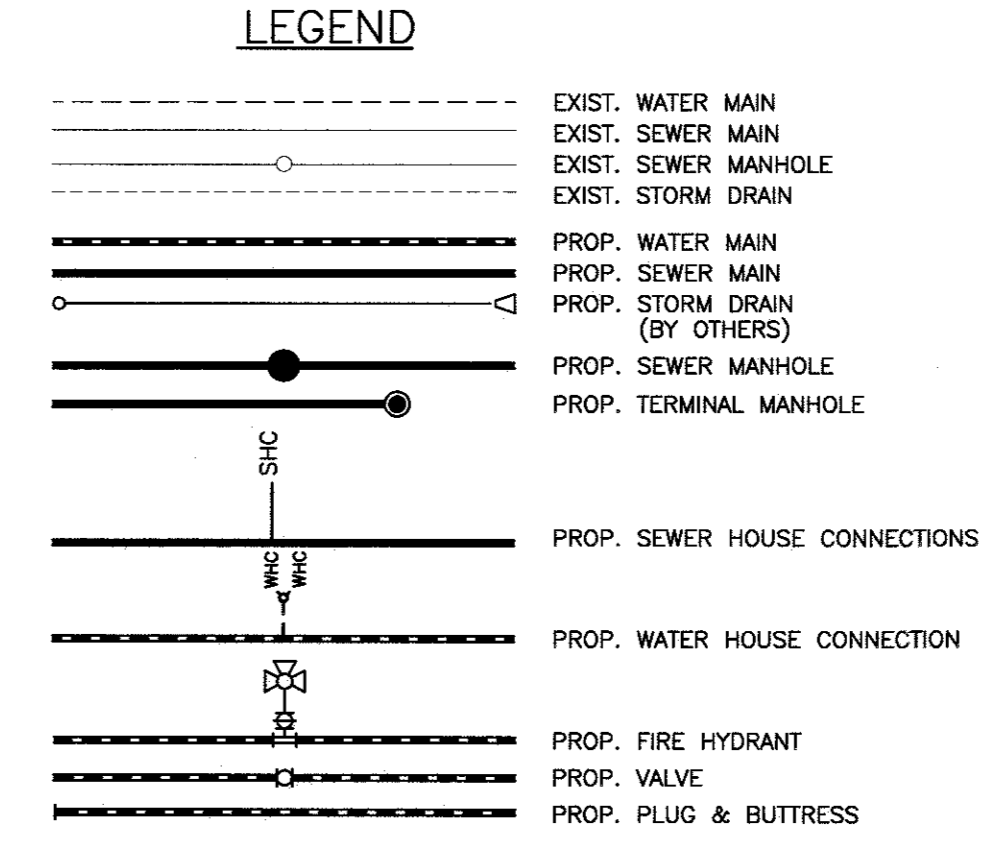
LEGEND

EXIST. WATER MAIN
EXIST. SEWER MAIN
EXIST. SEWER MANHOLE
EXIST. STORM DRAIN
PROP. WATER MAIN
PROP. SEWER MAIN
PROP. STORM DRAIN (BY OTHERS)
PROP. SEWER MANHOLE
PROP. TERMINAL MANHOLE
SHC
PROP. SEWER HOUSE CONNECTIONS
WHC WHC
PROP. WATER HOUSE CONNECTION
PROP. FIRE HYDRANT
PROP. VALVE
PROP. PLUG & BUTTRESS